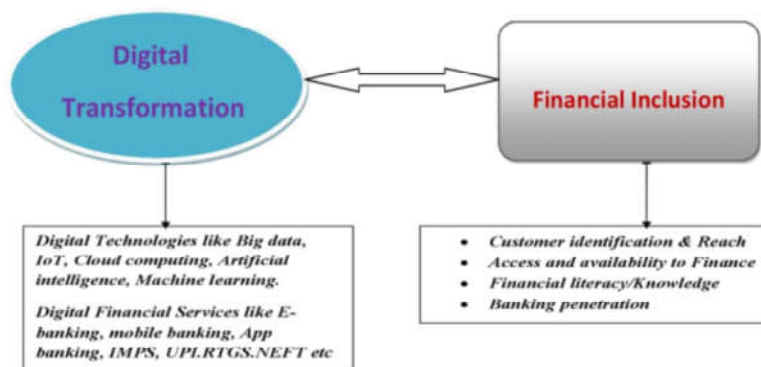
Digital Transformation

Financial Inclusion

Digital Technologies like Big data, IoT, Cloud computing, Artificial intelligence, Machine learning.

Digital Financial Services like E-banking, mobile banking, App banking, IMPS, UPI.RTGS.NEFT etc

- Customer identification & Reach
- Access and availability to Finance
- Financial literacy/Knowledge
- Banking penetration